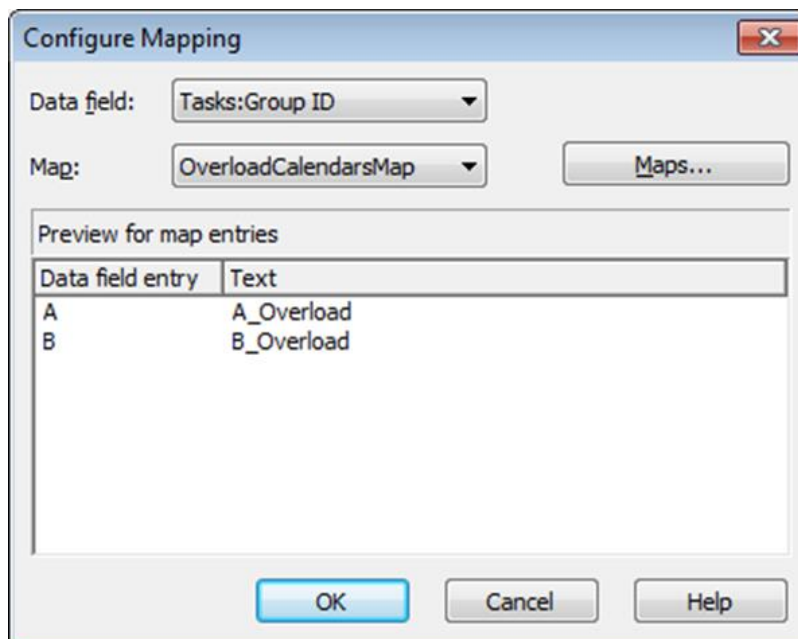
Configure Mapping

Data field: Tasks:Group ID

Map: OverloadCalendarsMap

Maps...

Preview for map entries

| Data field entry | Text |
|---|---|
| A | A_Overload |
| B | B_Overload |

OK

Cancel

Help